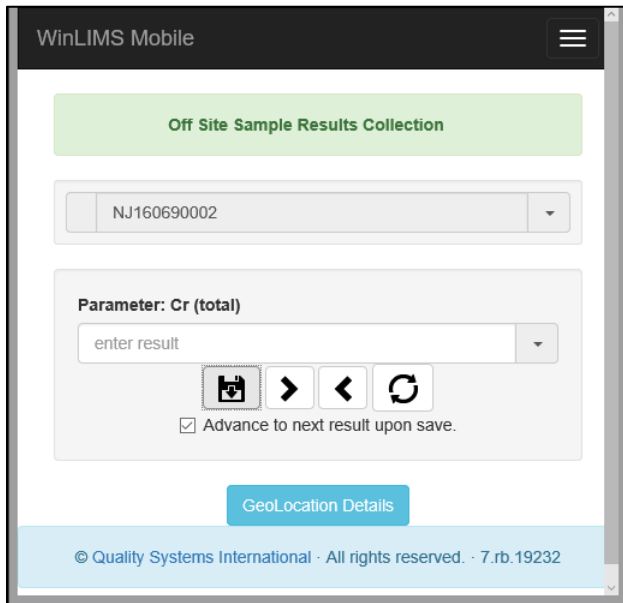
WinLIMS Mobile

Off Site Sample Results Collection

NJ160690002

Parameter: Cr (total)

enter result

Advance to next result upon save.

GeoLocation Details

© Quality Systems International · All rights reserved. · 7.rb.19232